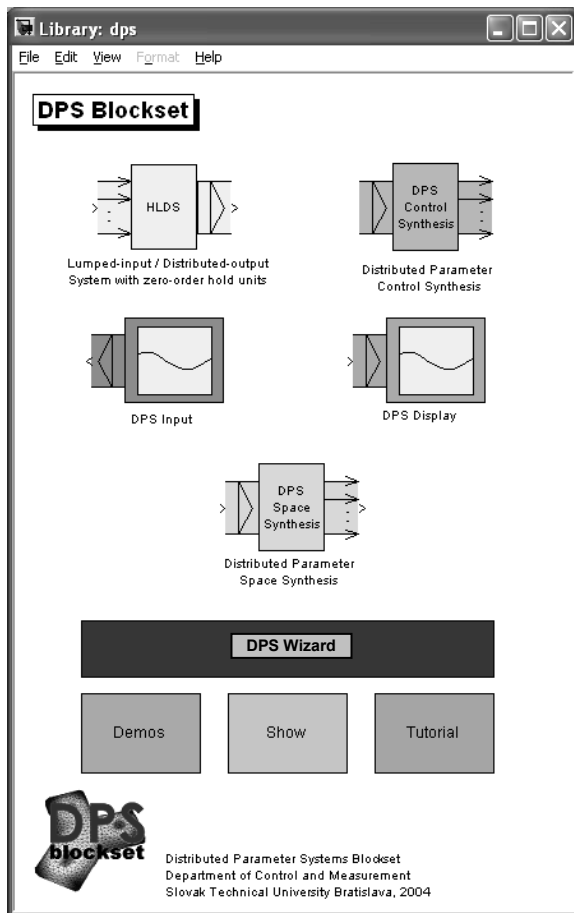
Library: dps

File Edit View Format Help

DPS Blockset

HLDS

Lumped-input / Distributed-output System with zero-order hold units

DPS Control Synthesis

Distributed Parameter Control Synthesis

DPS Input

DPS Display

DPS Space Synthesis

Distributed Parameter Space Synthesis

DPS Wizard

Demos

Show

Tutorial

DPS blockset

Distributed Parameter Systems Blockset
Department of Control and Measurement
Slovak Technical University Bratislava, 2004